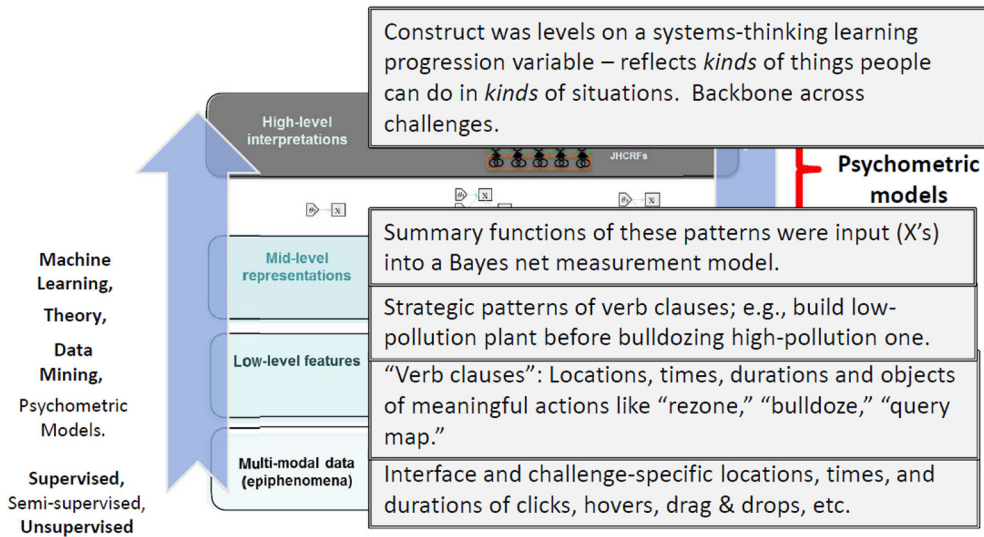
Construct was levels on a systems-thinking learning progression variable – reflects *kinds* of things people can do in *kinds* of situations. Backbone across challenges.

High-level interpretations

JHCRFs

Psychometric models

X

X

X

Mid-level representations

Summary functions of these patterns were input (X's) into a Bayes net measurement model.

Strategic patterns of verb clauses; e.g., build low-pollution plant before bulldozing high-pollution one.

Low-level features

"Verb clauses": Locations, times, durations and objects of meaningful actions like "rezone," "bulldoze," "query map."

Multi-modal data (epiphenomena)

Interface and challenge-specific locations, times, and durations of clicks, hovers, drag & drops, etc.

Machine Learning,

Theory,

Data Mining,

Psychometric Models.

Supervised, Semi-supervised, Unsupervised